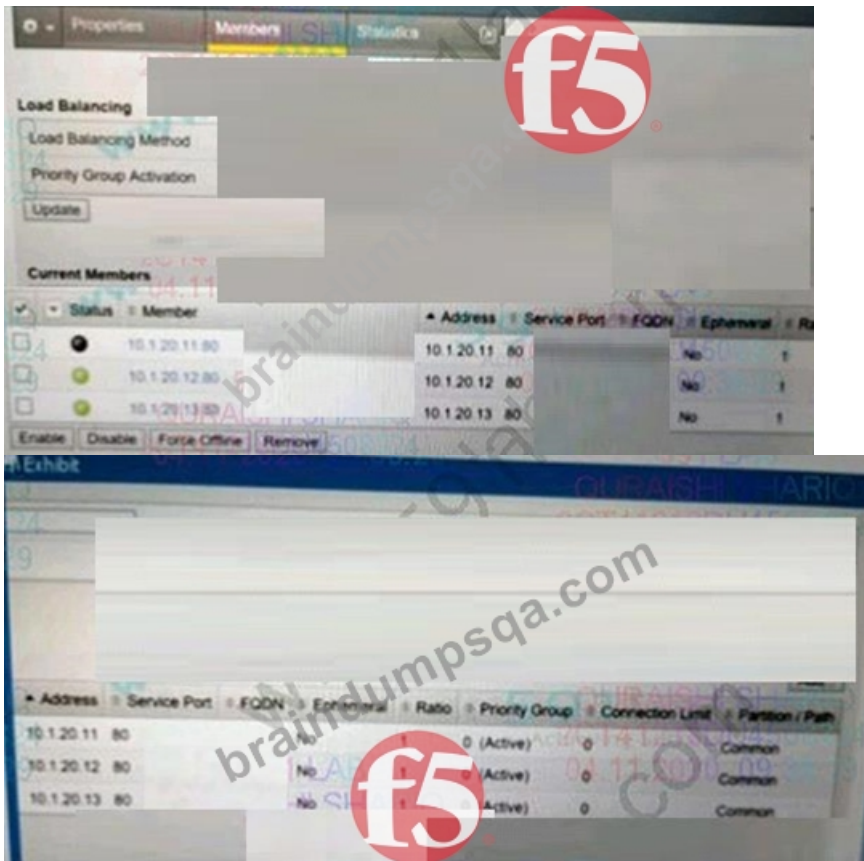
Properties Members Statistics

f5

Load Balancing

Load Balancing Method

Priority Group Activation

Update

Current Members

| | Status | Member | Address | Service Port | FQDN | Ephemeral | Ra |
|---|---|---|---|---|---|---|---|
| | | 10.1.20.11:80 | 10.1.20.11 | 80 | | No | 1 |
| | | 10.1.20.12:80 | 10.1.20.12 | 80 | | No | 1 |
| | | 10.1.20.13:80 | 10.1.20.13 | 80 | | No | 1 |

Enable Disable Force Offline Remove

Exhibit

braindumpsqa.com

| Address | Service Port | FQDN | Ephemeral | Ratio | Priority Group | Connection Limit | Partition / Path |
|---|---|---|---|---|---|---|---|
| 10.1.20.11 | 80 | | No | 1 | 0 (Active) | 0 | Common |
| 10.1.20.12 | 80 | | No | 1 | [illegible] (Active) | 0 | Common |
| 10.1.20.13 | 80 | | No | 1 | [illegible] (Active) | 0 | Common |

braindumpsqa.com

f5